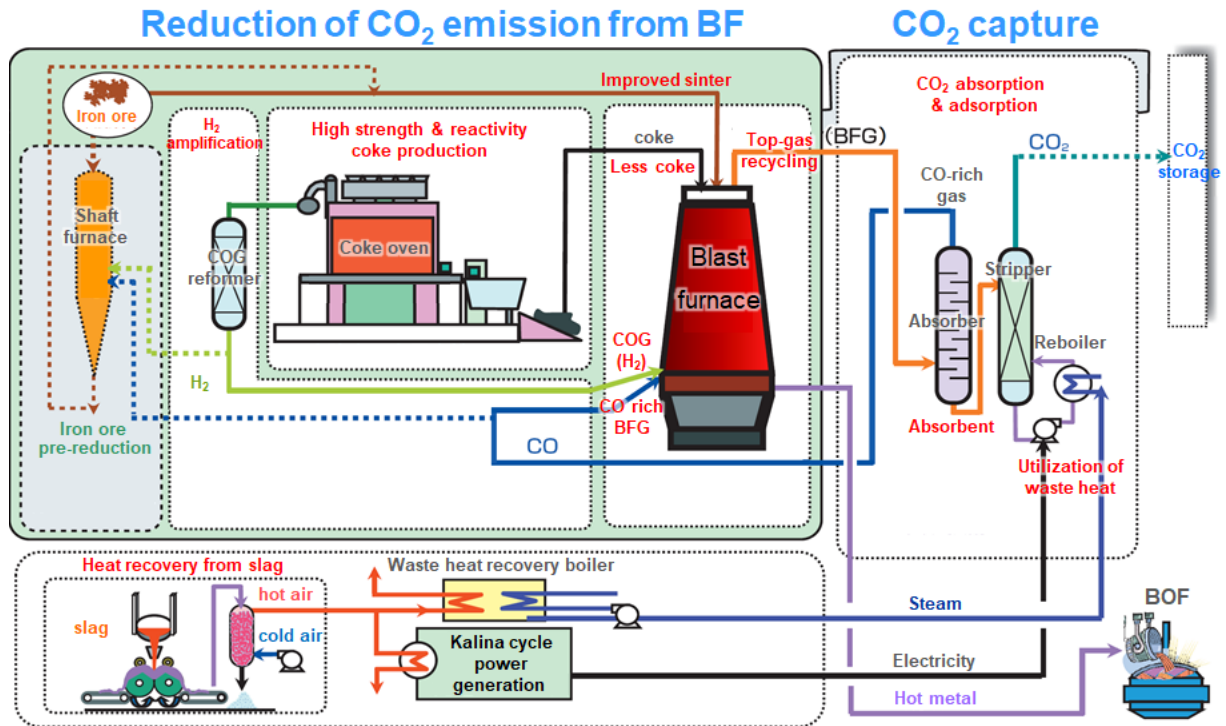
Reduction of $CO_2$ emission from BF

$CO_2$ capture

Iron ore

$H_2$ amplification

High strength & reactivity coke production

Improved sinter

coke

Less coke

Top-gas recycling

(BFG)

$CO_2$ absorption & adsorption

$CO_2$

$CO_2$ storage

Shaft furnace

COG reformer

Coke oven

Blast furnace

CO-rich gas

Absorber

Stripper

Reboiler

$H_2$

COG ($H_2$)

CO rich BFG

Absorbent

Iron ore pre-reduction

CO

Utilization of waste heat

Heat recovery from slag

Waste heat recovery boiler

slag

hot air

cold air

Kalina cycle power generation

Steam

Electricity

Hot metal

BOF